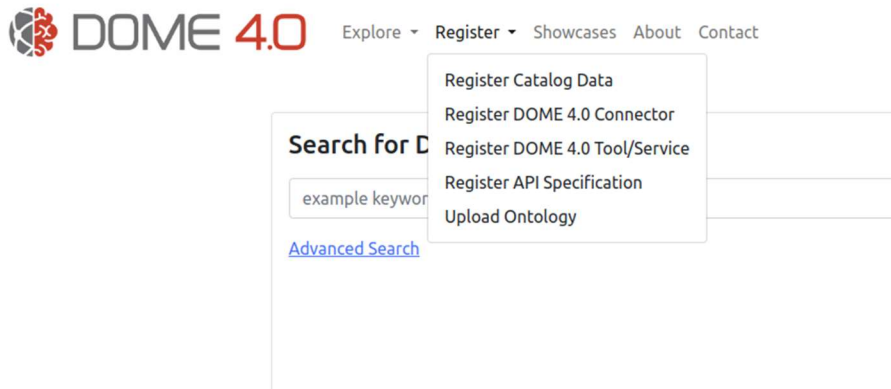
DOME 4.0

Explore Register Showcases About Contact

Register Catalog Data
Register DOME 4.0 Connector
Register DOME 4.0 Tool/Service
Register API Specification
Upload Ontology

Search for D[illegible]

example keywor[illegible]

Advanced Search